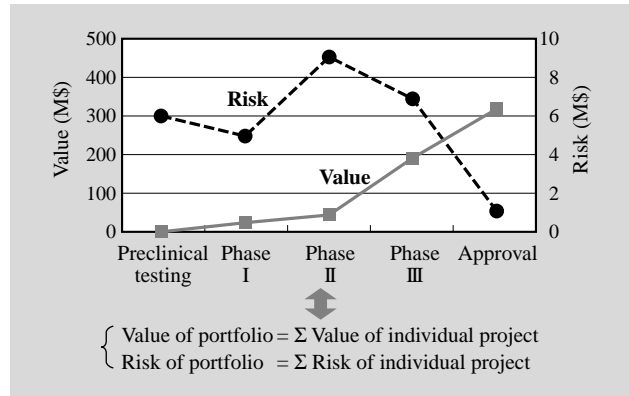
500
400
300
200
100
0

10
8
6
4
2
0

Value (M$)

Risk (M$)

Risk

Value

Preclinical testing
Phase I
Phase II
Phase III
Approval

Value of portfolio = $\Sigma$ Value of individual project
Risk of portfolio = $\Sigma$ Risk of individual project